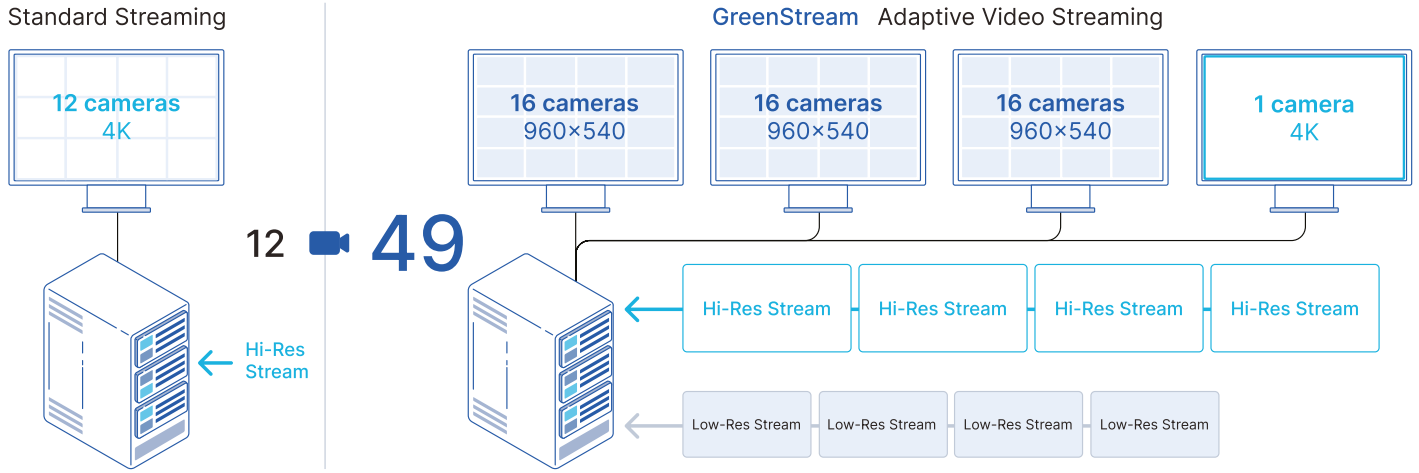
Standard Streaming

12 cameras
4K

Hi-Res Stream

12

49

GreenStream Adaptive Video Streaming

16 cameras
960×540

16 cameras
960×540

16 cameras
960×540

1 camera
4K

Hi-Res Stream
Hi-Res Stream
Hi-Res Stream
Hi-Res Stream

Low-Res Stream
Low-Res Stream
Low-Res Stream
Low-Res Stream